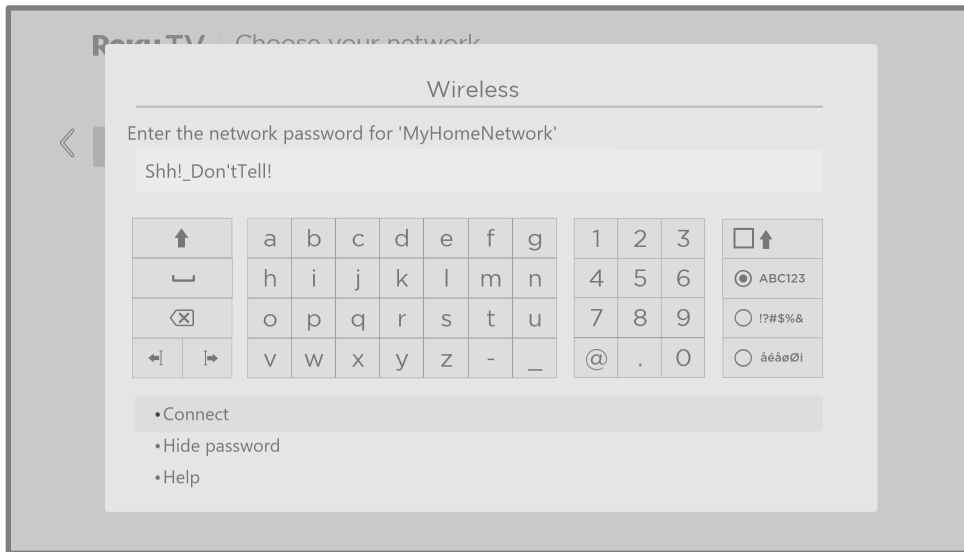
Roku TV | Choose your network

Wireless

Enter the network password for 'MyHomeNetwork'

Shh!_Don'tTell!

| a | b | c | d | e | f | g |
|---|---|---|---|---|---|---|
| h | i | j | k | l | m | n |
| o | p | q | r | s | t | u |
| v | w | x | y | z | - | _ |

| 1 | 2 | 3 |
|---|---|---|
| 4 | 5 | 6 |
| 7 | 8 | 9 |
| @ | . | 0 |

ABC123
!?#$%&
âéåøØì

•Connect
•Hide password
•Help